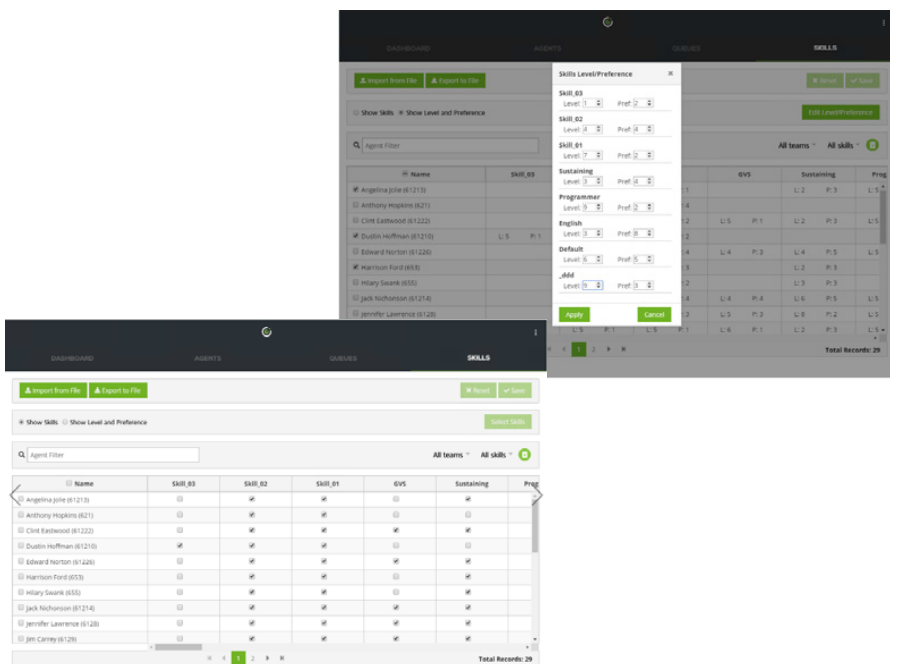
DASHBOARD AGENTS QUEUES SKILLS

Import from File Export to File

Reset Save

Show Skills Show Level and Preference

Edit Level/Preference

Agent Filter

All teams All skills

Skills Level/Preference ×

Skill_03
Level 1 Pref 2

Skill_02
Level 4 Pref 4

Skill_01
Level 7 Pref 2

Sustaining
Level 3 Pref 4

Programmer
Level 9 Pref 2

English
Level 3 Pref 8

Default
Level 6 Pref 5

_ddd
Level 5 Pref 3

Apply Cancel

| Name | Skill_03 | | GVS | | Sustaining | | Prog |
|---|---|---|---|---|---|---|---|
| Angelina Jolie (61213) | | | | | L: 2 | P: 3 | L: 5 |
| Anthony Hopkins (621) | | 4 | | | | | |
| Clint Eastwood (61222) | | 2 | L: 5 | P: 1 | L: 2 | P: 3 | L: 5 |
| Dustin Hoffman (61210) | L: 5 P: 1 | 2 | | | | | |
| Edward Norton (61226) | | 4 | L: 4 | P: 3 | L: 4 | P: 5 | L: 5 |
| Harrison Ford (653) | | | | | L: 2 | P: 3 | |
| Hilary Swank (655) | | 2 | | | L: 3 | P: 3 | |
| Jack Nicholson (61214) | | 2 | L: 4 | P: 4 | L: 6 | P: 5 | L: 5 |
| Jennifer Lawrence (6128) | | 3 | L: 2 | P: 3 | L: 8 | P: 2 | L: 5 |
| | L: 5 | P: 1 | L: 6 | P: 1 | L: 2 | P: 3 | L: 5 |

1 2 Total Records: 29

DASHBOARD AGENTS QUEUES SKILLS

Import from File Export to File

Reset Save

Show Skills Show Level and Preference

Select Skills

Agent Filter

All teams All skills

| Name | Skill_03 | Skill_02 | Skill_01 | GVS | Sustaining | Prog |
|---|---|---|---|---|---|---|
| Angelina Jolie (61213) | | ✔ | ✔ | | ✔ | |
| Anthony Hopkins (621) | | ✔ | ✔ | | | |
| Clint Eastwood (61222) | | ✔ | ✔ | ✔ | ✔ | |
| Dustin Hoffman (61210) | ✔ | ✔ | ✔ | | | |
| Edward Norton (61226) | | ✔ | ✔ | ✔ | ✔ | |
| Harrison Ford (653) | | ✔ | ✔ | | ✔ | |
| Hilary Swank (655) | | ✔ | ✔ | | ✔ | |
| Jack Nicholson (61214) | | ✔ | ✔ | ✔ | ✔ | |
| Jennifer Lawrence (6128) | | ✔ | ✔ | ✔ | ✔ | |
| Jim Carrey (6129) | | ✔ | ✔ | ✔ | ✔ | |

1 2 Total Records: 29